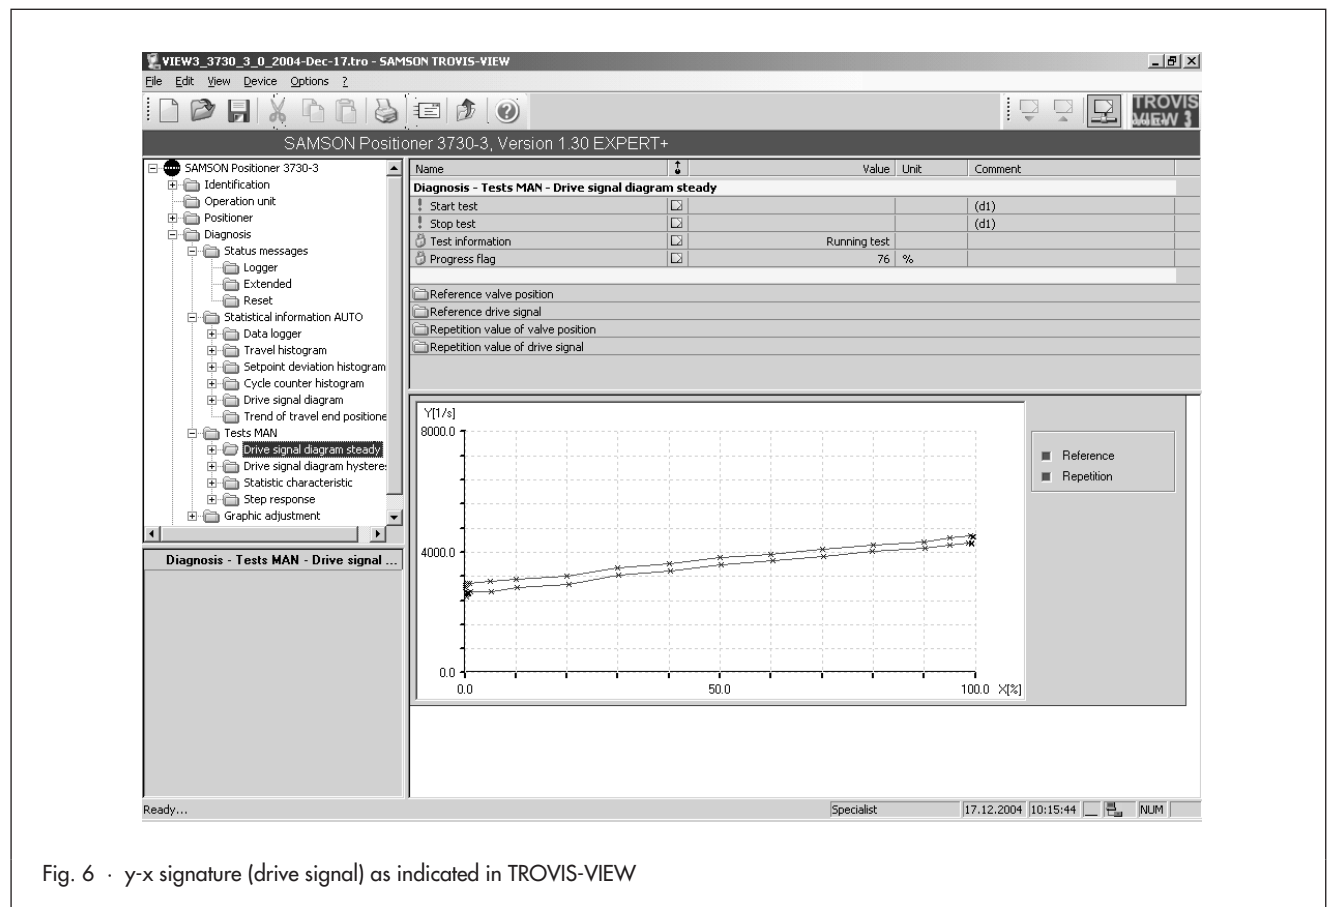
VIEW3_3730_3_0_2004-Dec-17.tro - SAMSON TROVIS-VIEW

File Edit View Device Options ?

TROVIS VIEW 3

SAMSON Positioner 3730-3, Version 1.30 EXPERT+

SAMSON Positioner 3730-3
Identification
Operation unit
Positioner
Diagnosis
Status messages
Logger
Extended
Reset
Statistical information AUTO
Data logger
Travel histogram
Setpoint deviation histogram
Cycle counter histogram
Drive signal diagram
Trend of travel end positione
Tests MAN
Drive signal diagram steady
Drive signal diagram hysteres
Statistic characteristic
Step response
Graphic adjustment

Diagnosis - Tests MAN - Drive signal ...

| Name | | Value | Unit | Comment |
|---|---|---|---|---|
| Diagnosis - Tests MAN - Drive signal diagram steady | | | | |
| Start test | | | | (d1) |
| Stop test | | | | (d1) |
| Test information | | Running test | | |
| Progress flag | | 76 | % | |

Reference valve position
Reference drive signal
Repetition value of valve position
Repetition value of drive signal

Y[1/s]
8000.0
4000.0
0.0
0.0
50.0
100.0 X[%]

Reference
Repetition

Ready...
Specialist
17.12.2004 10:15:44
NUM

Fig. 6 · y-x signature (drive signal) as indicated in TROVIS-VIEW